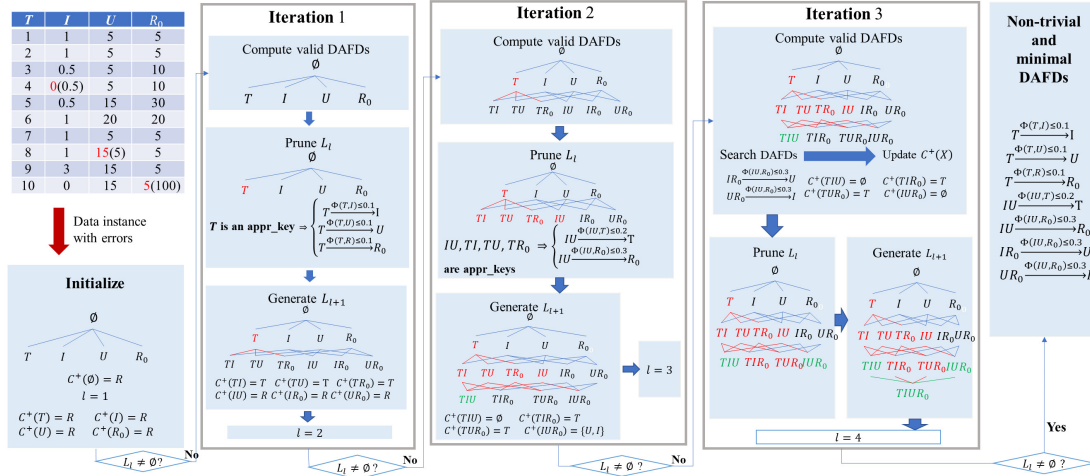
| T | I | U | $R_0$ |
|---|---|---|---|
| 1 | 1 | 5 | 5 |
| 2 | 1 | 5 | 5 |
| 3 | 0.5 | 5 | 10 |
| 4 | 0(0.5) | 5 | 10 |
| 5 | 0.5 | 15 | 30 |
| 6 | 1 | 20 | 20 |
| 7 | 1 | 5 | 5 |
| 8 | 1 | 15(5) | 5 |
| 9 | 3 | 15 | 5 |
| 10 | 0 | 15 | 5(100) |

Data instance with errors

Initialize

$\emptyset$

$T$ $I$ $U$ $R_0$

$C^+(\emptyset) = R$

$l = 1$

$C^+(T) = R$ $C^+(I) = R$
$C^+(U) = R$ $C^+(R_0) = R$

$L_l \neq \emptyset$?

No

Iteration 1

Compute valid DAFDs

$\emptyset$

$T$ $I$ $U$ $R_0$

Prune $L_l$

$\emptyset$

$T$ $I$ $U$ $R_0$

T is an appr_key $\Rightarrow$ $T \xrightarrow{\Phi(T,I)\leq 0.1} I$, $T \xrightarrow{\Phi(T,U)\leq 0.1} U$, $T \xrightarrow{\Phi(T,R)\leq 0.1} R_0$

Generate $L_{l+1}$

$\emptyset$

$T$ $I$ $U$ $R_0$

$TI$ $TU$ $TR_0$ $IU$ $IR_0$ $UR_0$

$C^+(TI) = T$ $C^+(TU) = T$ $C^+(TR_0) = T$
$C^+(IU) = R$ $C^+(IR_0) = R$ $C^+(UR_0) = R$

$l = 2$

$L_l \neq \emptyset$?

No

Iteration 2

Compute valid DAFDs

$\emptyset$

$T$ $I$ $U$ $R_0$

$TI$ $TU$ $TR_0$ $IU$ $IR_0$ $UR_0$

Prune $L_l$

$\emptyset$

$T$ $I$ $U$ $R_0$

$TI$ $TU$ $TR_0$ $IU$ $IR_0$ $UR_0$

$IU, TI, TU, TR_0 \Rightarrow$ $IU \xrightarrow{\Phi(IU,T)\leq 0.2} T$, $IU \xrightarrow{\Phi(IU,R_0)\leq 0.3} R_0$

are appr_keys

Generate $L_{l+1}$

$\emptyset$

$T$ $I$ $U$ $R_0$

$TI$ $TU$ $TR_0$ $IU$ $IR_0$ $UR_0$

$TIU$ $TIR_0$ $TUR_0$ $IUR_0$

$C^+(TIU) = \emptyset$ $C^+(TIR_0) = T$
$C^+(TUR_0) = T$ $C^+(IUR_0) = \{U, I\}$

$l = 3$

$L_l \neq \emptyset$?

No

Iteration 3

Compute valid DAFDs

$\emptyset$

$T$ $I$ $U$ $R_0$

$TI$ $TU$ $TR_0$ $IU$ $IR_0$ $UR_0$

$TIU$ $TIR_0$ $TUR_0$ $IUR_0$

Search DAFDs

Update $C^+(X)$

$IR_0 \xrightarrow{\Phi(IU,R_0)\leq 0.3} U$ $C^+(TIU) = \emptyset$ $C^+(TIR_0) = T$
$UR_0 \xrightarrow{\Phi(IU,R_0)\leq 0.3} I$ $C^+(TUR_0) = T$ $C^+(IUR_0) = \emptyset$

Prune $L_l$

$\emptyset$

$T$ $I$ $U$ $R_0$

$TI$ $TU$ $TR_0$ $IU$ $IR_0$ $UR_0$

$TIU$ $TIR_0$ $TUR_0$ $IUR_0$

Generate $L_{l+1}$

$\emptyset$

$T$ $I$ $U$ $R_0$

$TI$ $TU$ $TR_0$ $IU$ $IR_0$ $UR_0$

$TIU$ $TIR_0$ $TUR_0$ $IUR_0$

$TIUR_0$

$l = 4$

$L_l \neq \emptyset$?

Yes

Non-trivial and minimal DAFDs

$T \xrightarrow{\Phi(T,I)\leq 0.1} I$
$T \xrightarrow{\Phi(T,U)\leq 0.1} U$
$T \xrightarrow{\Phi(T,R)\leq 0.1} R_0$
$IU \xrightarrow{\Phi(IU,T)\leq 0.2} T$
$IU \xrightarrow{\Phi(IU,R_0)\leq 0.3} R_0$
$IR_0 \xrightarrow{\Phi(IU,R_0)\leq 0.3} U$
$UR_0 \xrightarrow{\Phi(IU,R_0)\leq 0.3} I$